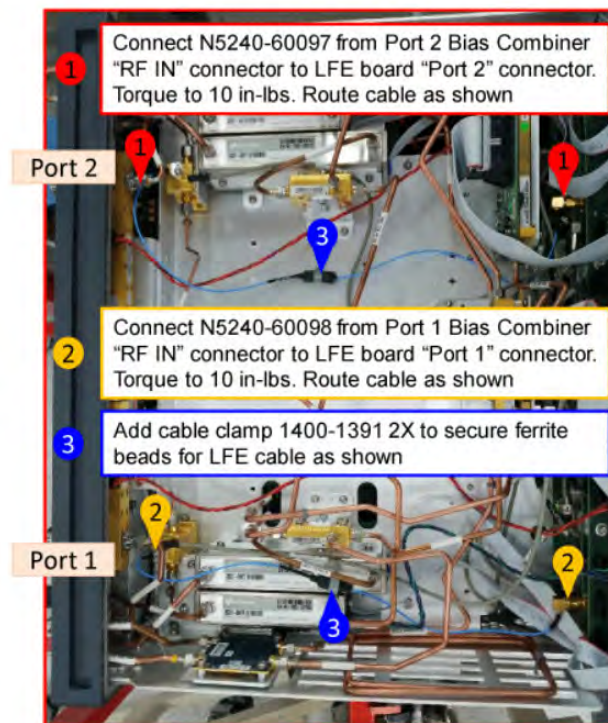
1

Connect N5240-60097 from Port 2 Bias Combiner "RF IN" connector to LFE board "Port 2" connector. Torque to 10 in-lbs. Route cable as shown

Port 2

1

1

3

2

Connect N5240-60098 from Port 1 Bias Combiner "RF IN" connector to LFE board "Port 1" connector. Torque to 10 in-lbs. Route cable as shown

3

Add cable clamp 1400-1391 2X to secure ferrite beads for LFE cable as shown

2

Port 1

2

3